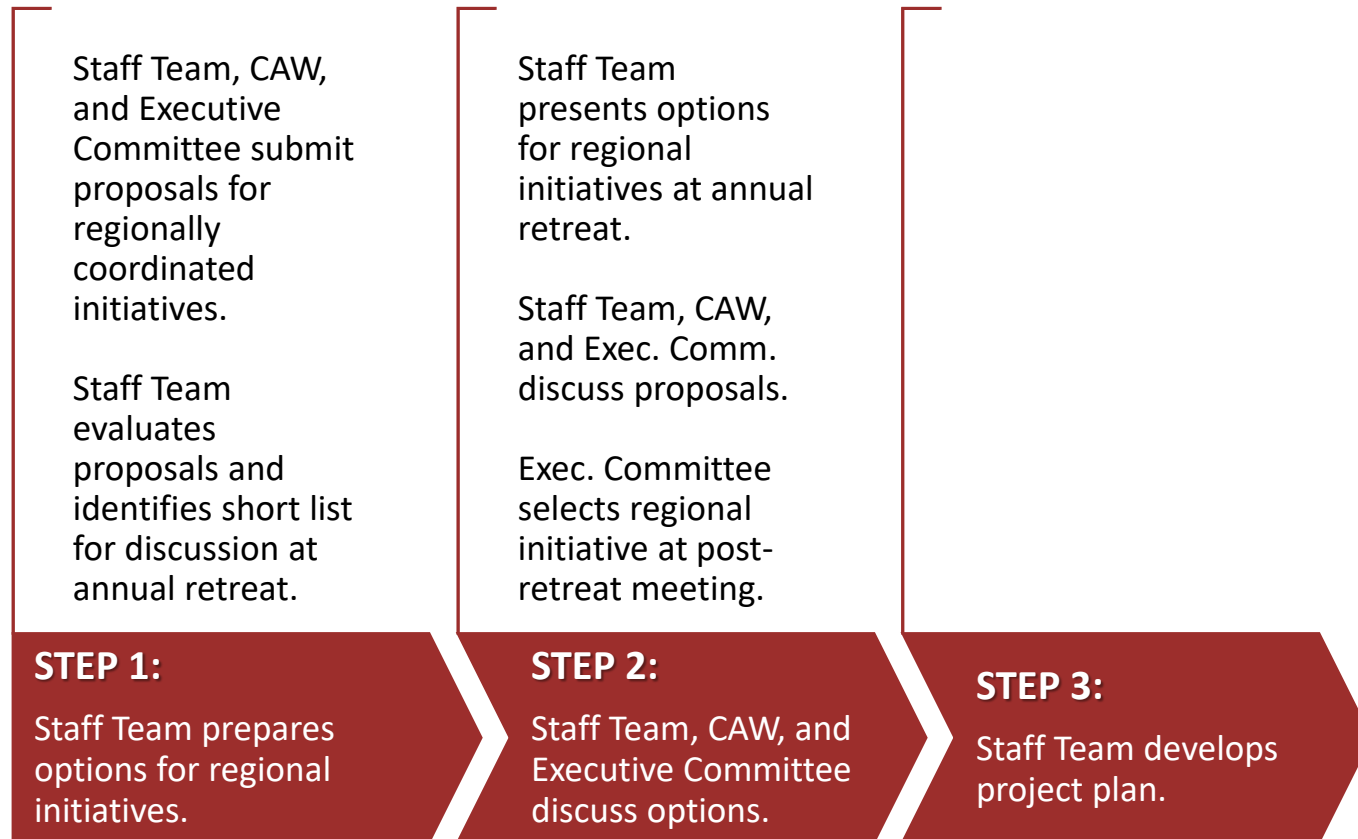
Staff Team, CAW, and Executive Committee submit proposals for regionally coordinated initiatives.

Staff Team evaluates proposals and identifies short list for discussion at annual retreat.

STEP 1:

Staff Team prepares options for regional initiatives.

Staff Team presents options for regional initiatives at annual retreat.

Staff Team, CAW, and Exec. Comm. discuss proposals.

Exec. Committee selects regional initiative at post-retreat meeting.

STEP 2:

Staff Team, CAW, and Executive Committee discuss options.

STEP 3:

Staff Team develops project plan.